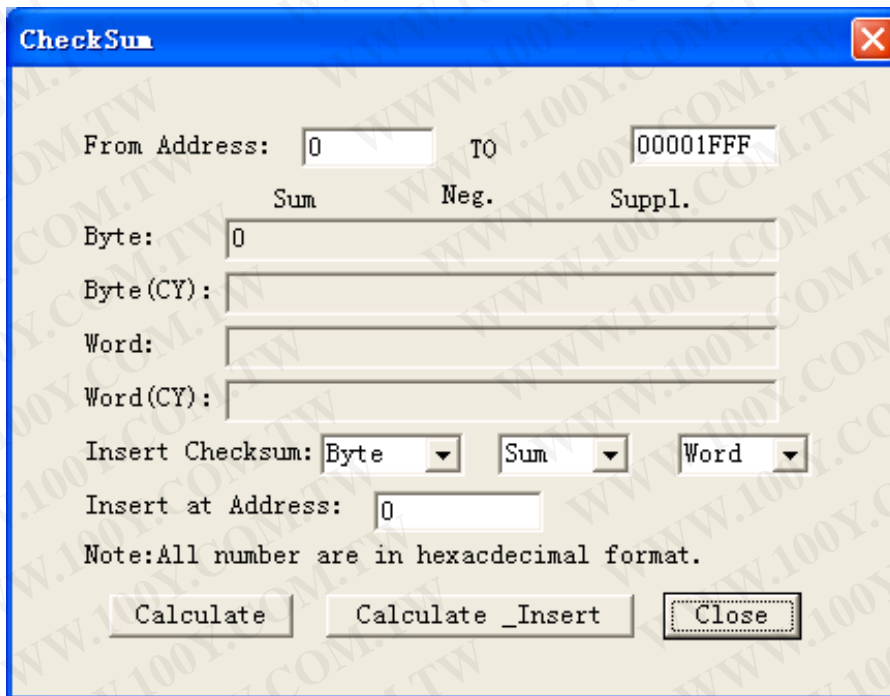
CheckSum

From Address: 0 TO 00001FFF

Sum Neg. Suppl.

Byte: 0

Byte(CY):

Word:

Word(CY):

Insert Checksum: Byte Sum Word

Insert at Address: 0

Note:All number are in hexacdecimal format.

Calculate Calculate _Insert Close

WWW.100Y.COM.TW